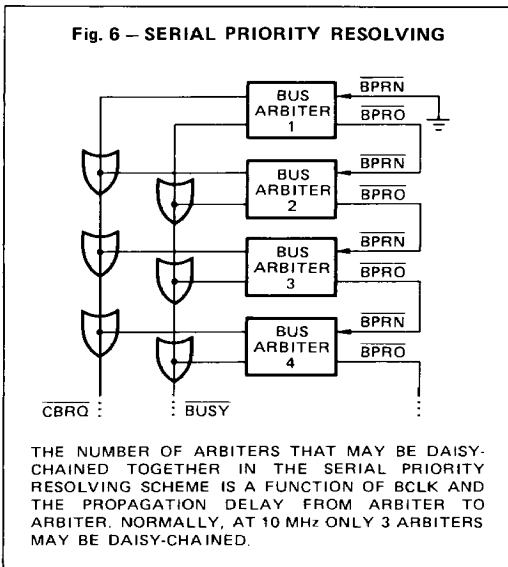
Fig. 6 – SERIAL PRIORITY RESOLVING

BUS ARBITER 1

$\overline{BPRN}$

$\overline{BPRO}$

BUS ARBITER 2

$\overline{BPRN}$

$\overline{BPRO}$

BUS ARBITER 3

$\overline{BPRN}$

$\overline{BPRO}$

BUS ARBITER 4

$\overline{BPRN}$

$\overline{BPRO}$

$\overline{CBRQ}$

$\overline{BUSY}$

THE NUMBER OF ARBITERS THAT MAY BE DAISY-CHAINED TOGETHER IN THE SERIAL PRIORITY RESOLVING SCHEME IS A FUNCTION OF BCLK AND THE PROPAGATION DELAY FROM ARBITER TO ARBITER. NORMALLY, AT 10 MHz ONLY 3 ARBITERS MAY BE DAISY-CHAINED.